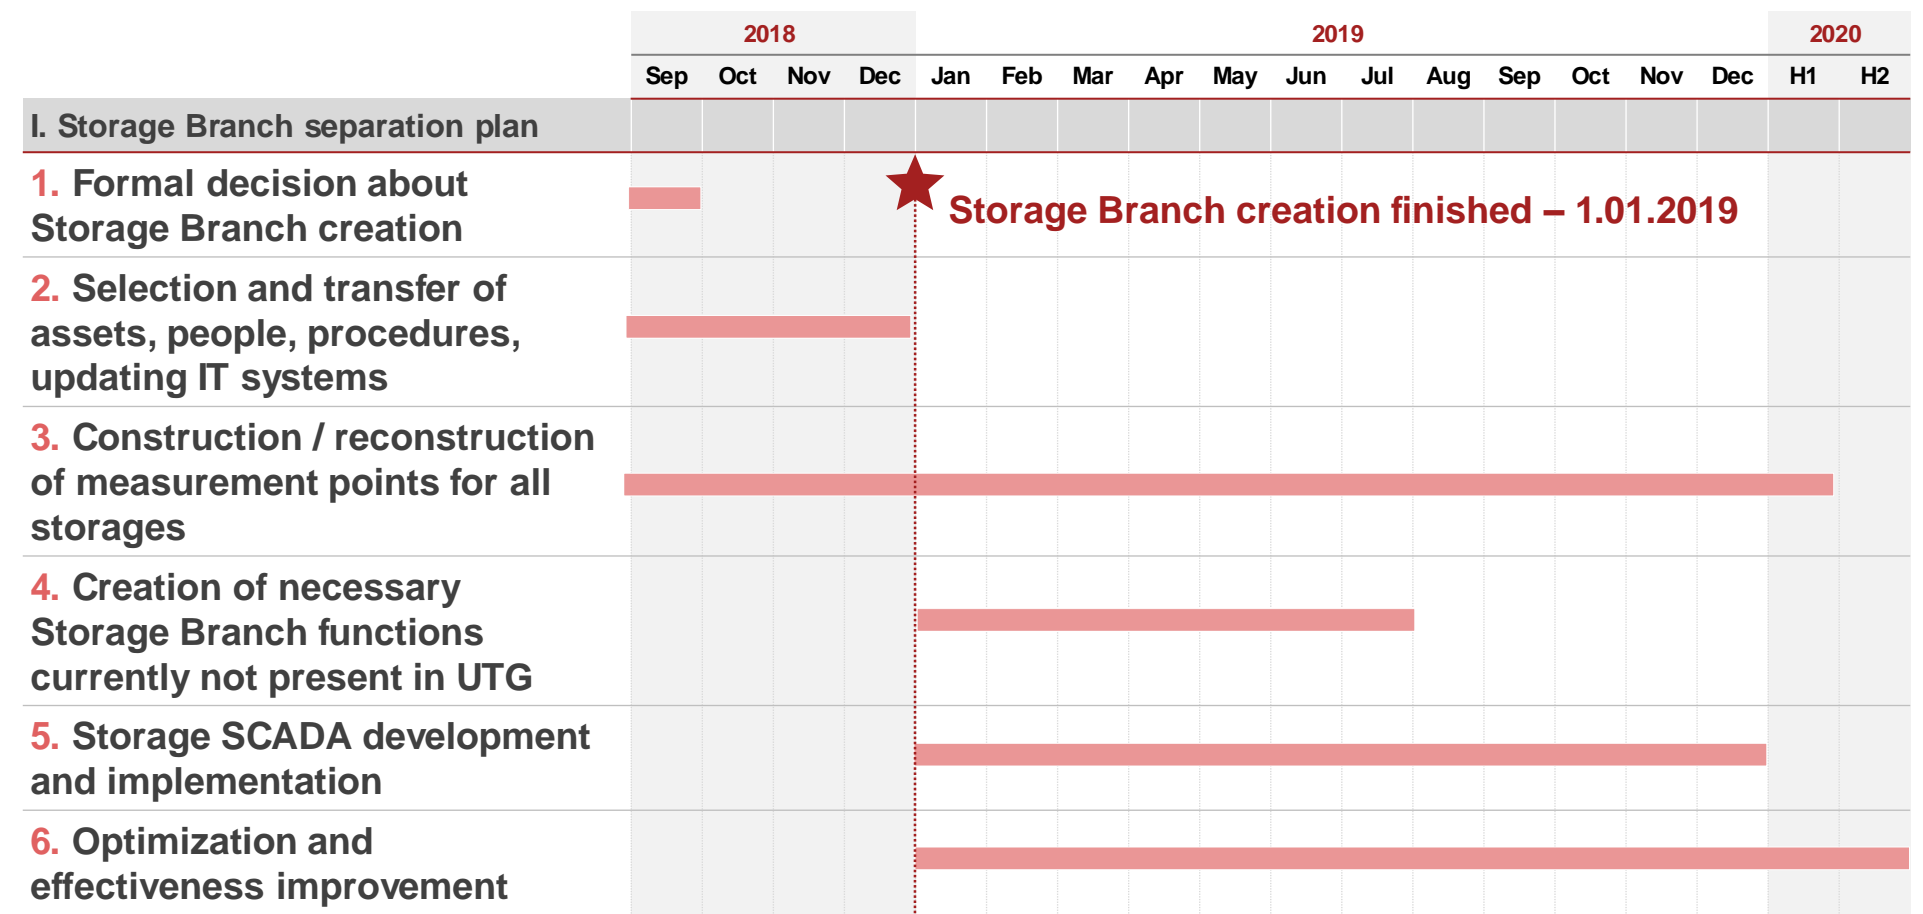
| | 2018 | | | | 2019 | | | | | | | | | | | | 2020 | |
|---|---|---|---|---|---|---|---|---|---|---|---|---|---|---|---|---|---|---|
| | Sep | Oct | Nov | Dec | Jan | Feb | Mar | Apr | May | Jun | Jul | Aug | Sep | Oct | Nov | Dec | H1 | H2 |
| I. Storage Branch separation plan | | | | | | | | | | | | | | | | | | |
| 1. Formal decision about Storage Branch creation | | | | | | | | | | | | | | | | | | |
| 2. Selection and transfer of assets, people, procedures, updating IT systems | | | | | | | | | | | | | | | | | | |
| 3. Construction / reconstruction of measurement points for all storages | | | | | | | | | | | | | | | | | | |
| 4. Creation of necessary Storage Branch functions currently not present in UTG | | | | | | | | | | | | | | | | | | |
| 5. Storage SCADA development and implementation | | | | | | | | | | | | | | | | | | |
| 6. Optimization and effectiveness improvement | | | | | | | | | | | | | | | | | | |

Storage Branch creation finished – 1.01.2019